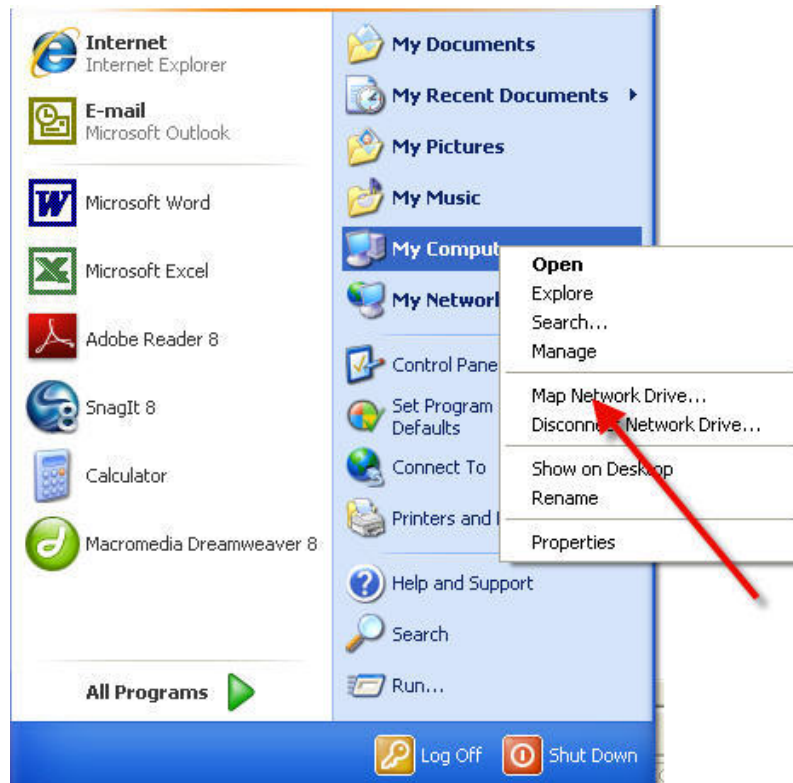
Internet
Internet Explorer

E-mail
Microsoft Outlook

Microsoft Word

Microsoft Excel

Adobe Reader 8

SnagIt 8

Calculator

Macromedia Dreamweaver 8

All Programs

My Documents

My Recent Documents

My Pictures

My Music

My Comput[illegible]

My Networ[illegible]

Control Pane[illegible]

Set Program Defaults

Connect To

Printers and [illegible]

Help and Support

Search

Run...

Open
Explore
Search...
Manage
Map Network Drive...
Discon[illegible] Network Drive...
Show on Desk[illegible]
Rename
Properties

Log Off
Shut Down